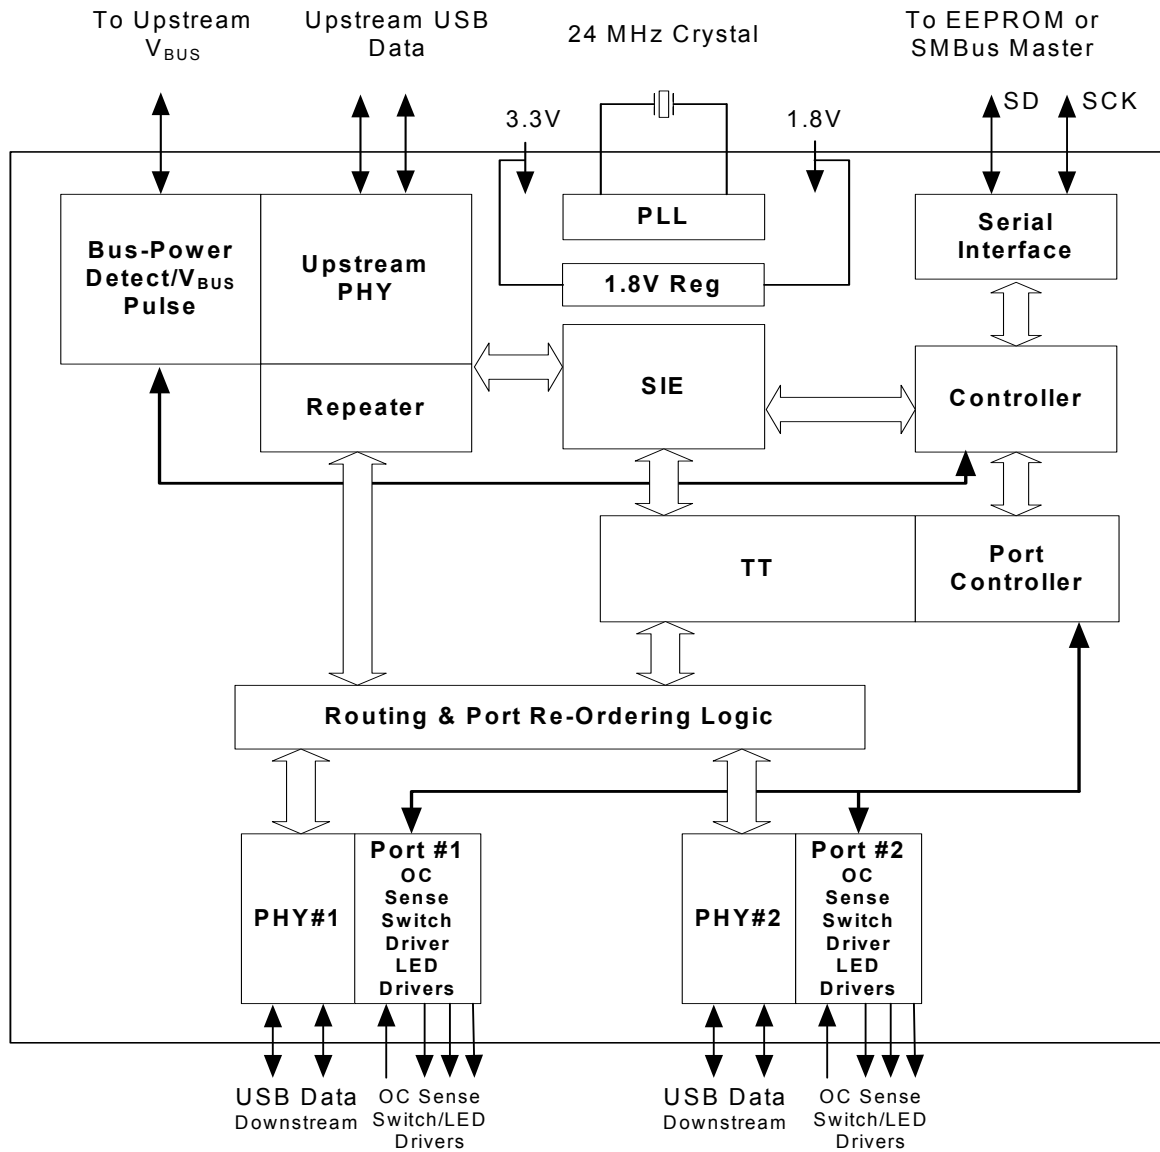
To Upstream $V_{BUS}$

Upstream USB Data

24 MHz Crystal

To EEPROM or SMBus Master

3.3V

1.8V

SD

SCK

PLL

Serial Interface

1.8V Reg

Bus-Power Detect/$V_{BUS}$ Pulse

Upstream PHY

Repeater

SIE

Controller

TT

Port Controller

Routing & Port Re-Ordering Logic

PHY#1

Port #1 OC Sense Switch Driver LED Drivers

PHY#2

Port #2 OC Sense Switch Driver LED Drivers

USB Data Downstream

OC Sense Switch/LED Drivers

USB Data Downstream

OC Sense Switch/LED Drivers